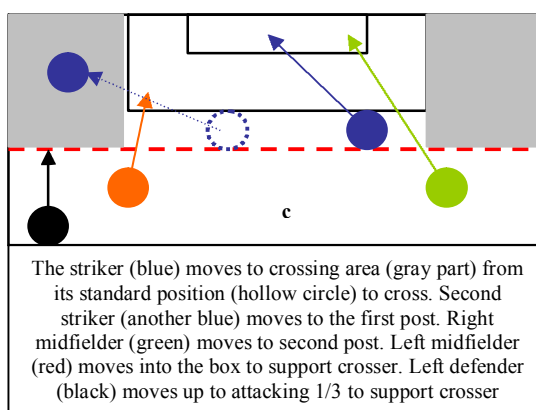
c

The striker (blue) moves to crossing area (gray part) from its standard position (hollow circle) to cross. Second striker (another blue) moves to the first post. Right midfielder (green) moves to second post. Left midfielder (red) moves into the box to support crosser. Left defender (black) moves up to attacking 1/3 to support crosser